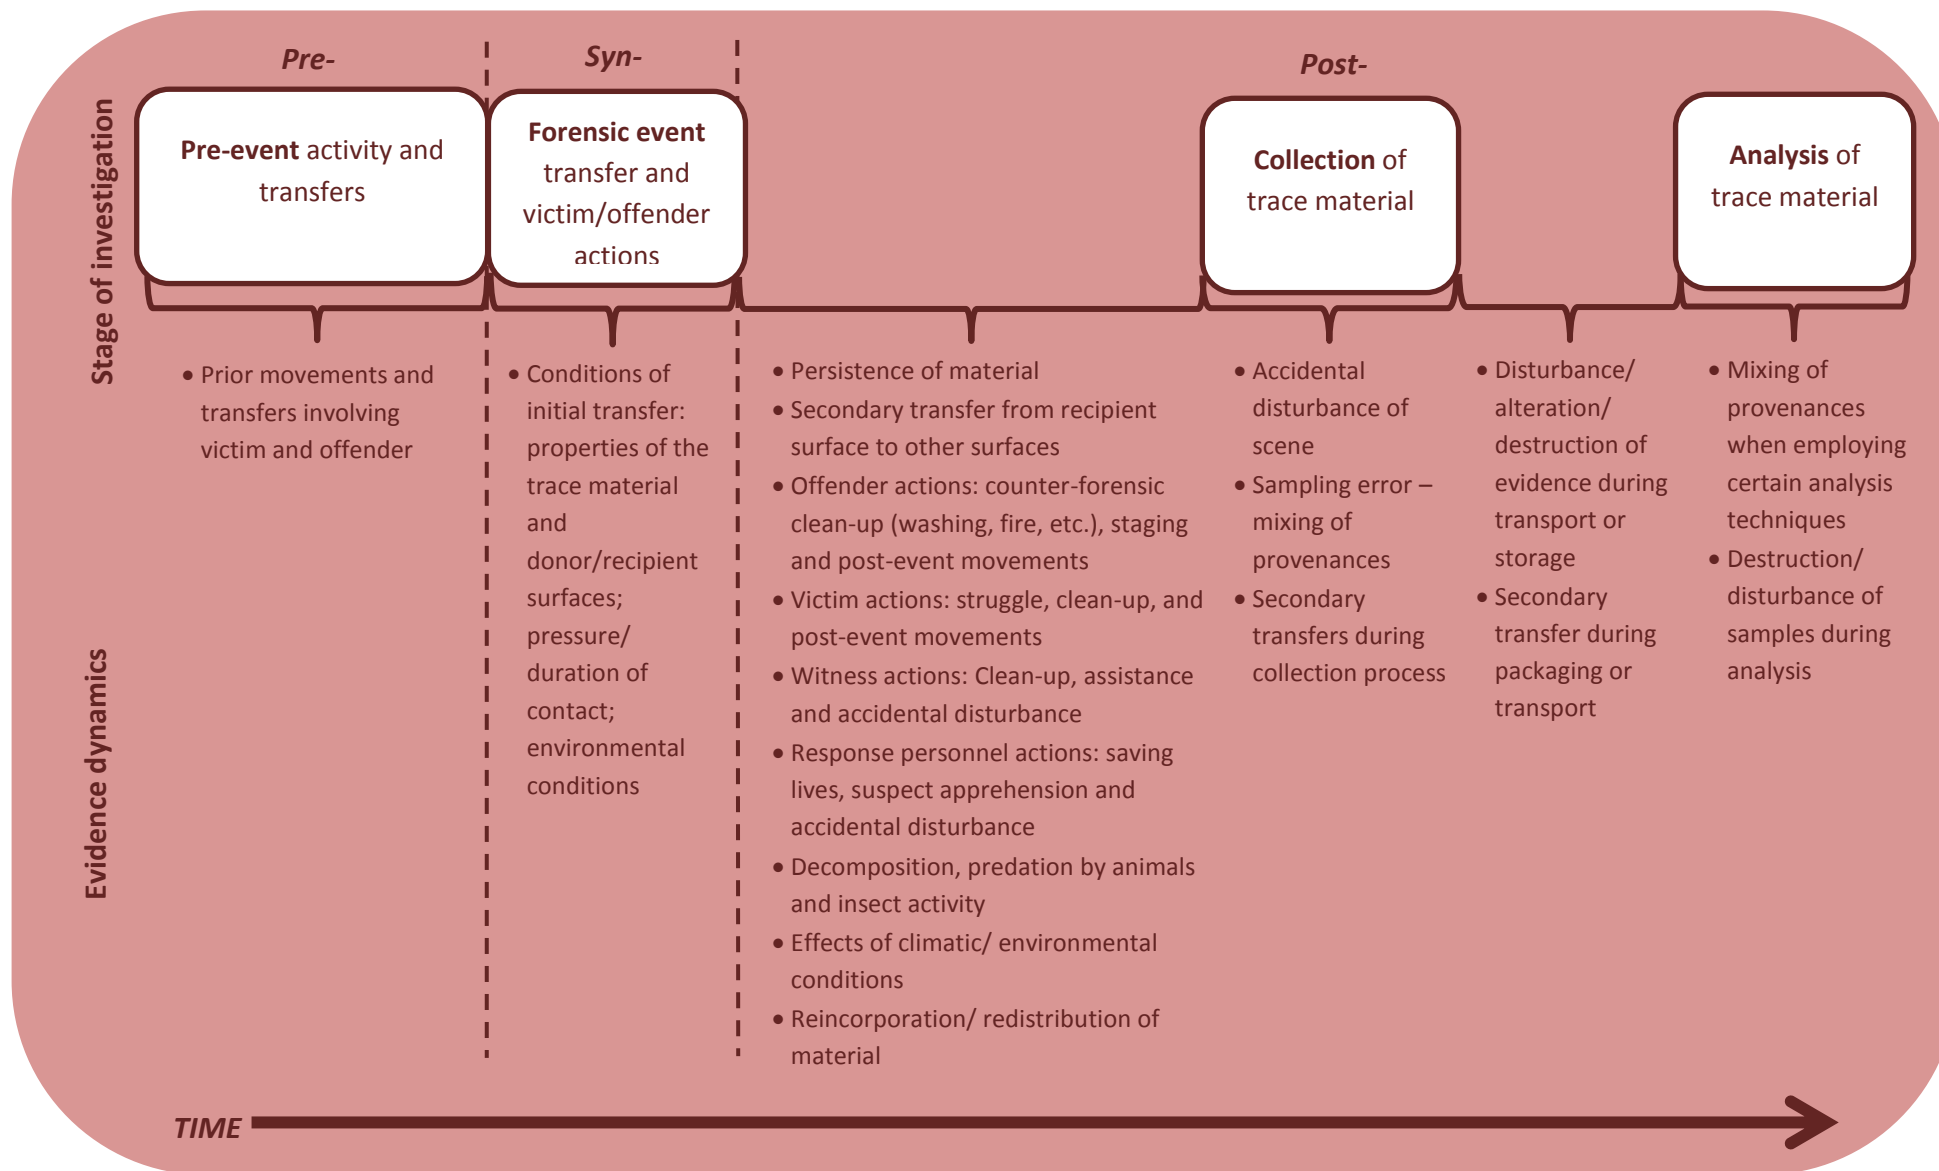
Stage of investigation

Pre-

Syn-

Post-

**Pre-event** activity and transfers

**Forensic event** transfer and victim/offender actions

**Collection** of trace material

**Analysis** of trace material

Evidence dynamics

• Prior movements and transfers involving victim and offender

• Conditions of initial transfer: properties of the trace material and donor/recipient surfaces; pressure/ duration of contact; environmental conditions

• Persistence of material
• Secondary transfer from recipient surface to other surfaces
• Offender actions: counter-forensic clean-up (washing, fire, etc.), staging and post-event movements
• Victim actions: struggle, clean-up, and post-event movements
• Witness actions: Clean-up, assistance and accidental disturbance
• Response personnel actions: saving lives, suspect apprehension and accidental disturbance
• Decomposition, predation by animals and insect activity
• Effects of climatic/ environmental conditions
• Reincorporation/ redistribution of material

• Accidental disturbance of scene
• Sampling error – mixing of provenances
• Secondary transfers during collection process

• Disturbance/ alteration/ destruction of evidence during transport or storage
• Secondary transfer during packaging or transport

• Mixing of provenances when employing certain analysis techniques
• Destruction/ disturbance of samples during analysis

TIME